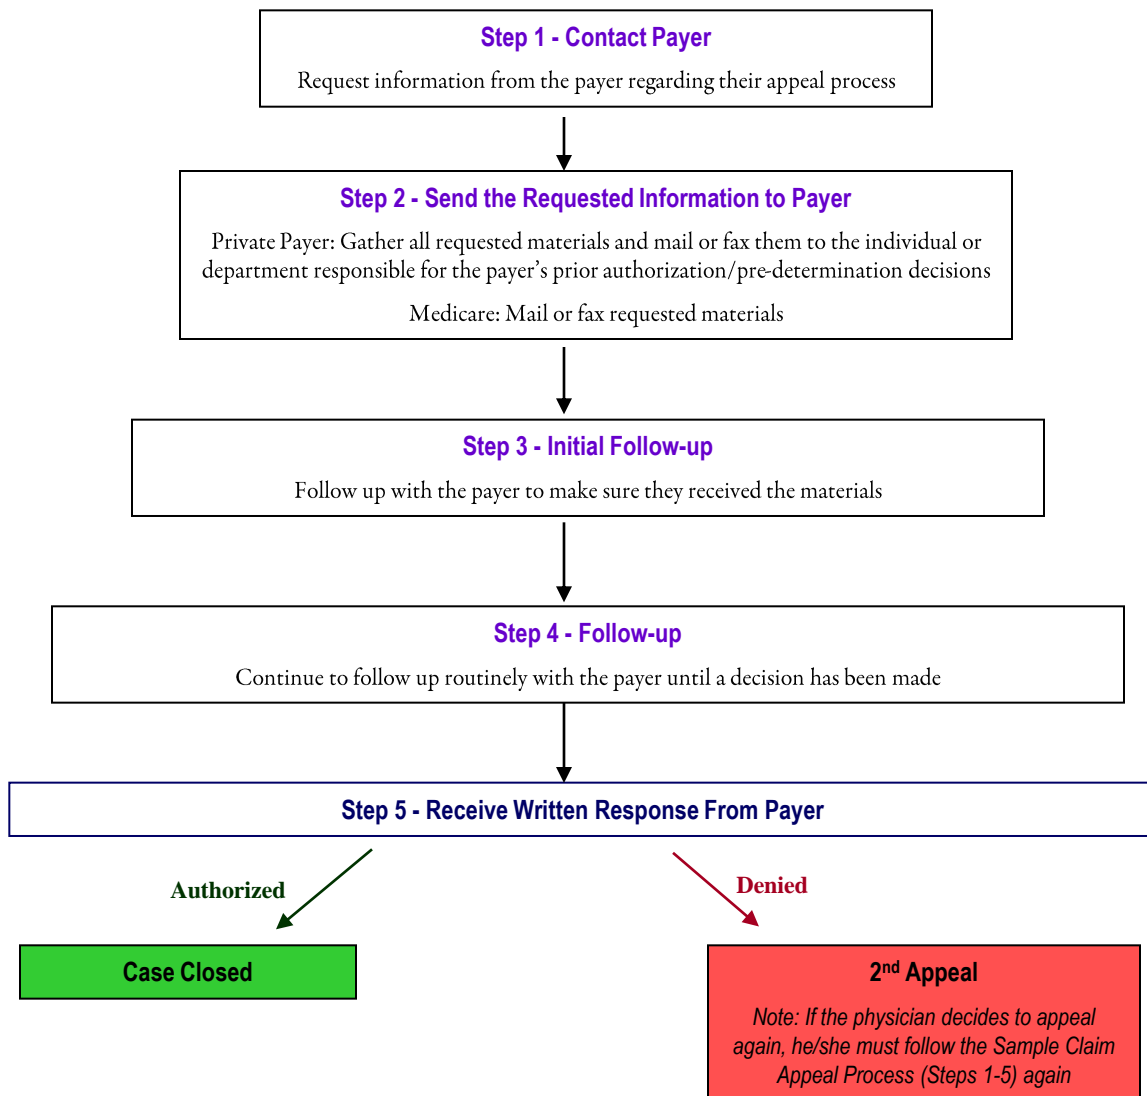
Step 1 - Contact Payer

Request information from the payer regarding their appeal process

Step 2 - Send the Requested Information to Payer

Private Payer: Gather all requested materials and mail or fax them to the individual or department responsible for the payer’s prior authorization/pre-determination decisions

Medicare: Mail or fax requested materials

Step 3 - Initial Follow-up

Follow up with the payer to make sure they received the materials

Step 4 - Follow-up

Continue to follow up routinely with the payer until a decision has been made

Step 5 - Receive Written Response From Payer

Authorized

Denied

Case Closed

2$^{nd}$ Appeal

Note: If the physician decides to appeal again, he/she must follow the Sample Claim Appeal Process (Steps 1-5) again